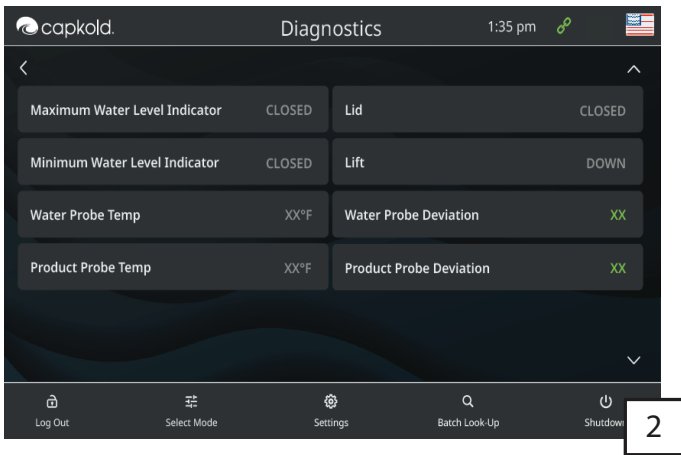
capkold. Diagnostics 1:35 pm

Maximum Water Level Indicator CLOSED

Lid CLOSED

Minimum Water Level Indicator CLOSED

Lift DOWN

Water Probe Temp XX°F

Water Probe Deviation XX

Product Probe Temp XX°F

Product Probe Deviation XX

Log Out Select Mode Settings Batch Look-Up Shutdown

2